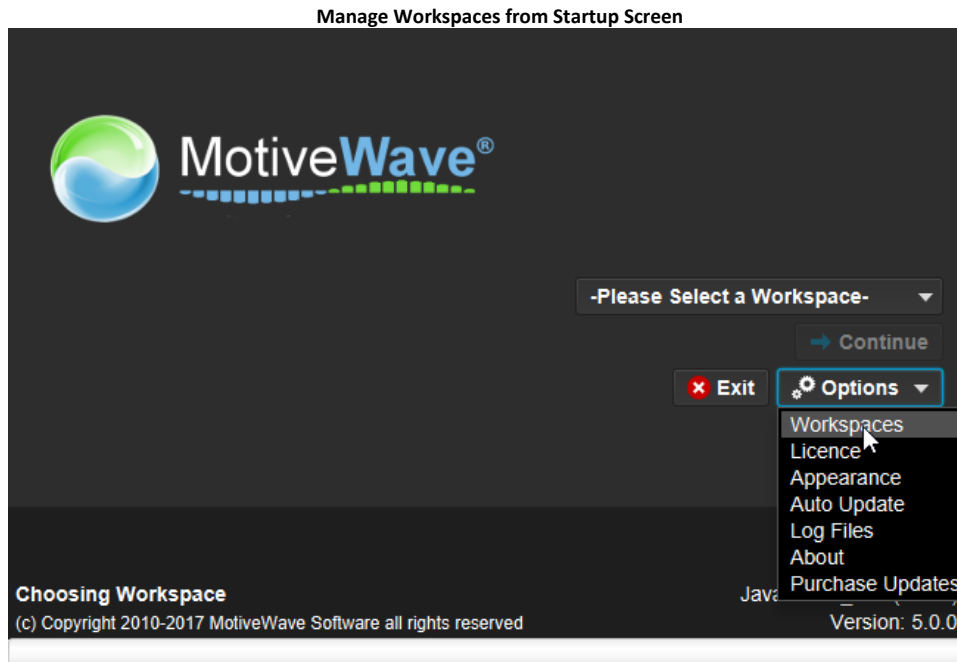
Manage Workspaces from Startup Screen

MotiveWave®

-Please Select a Workspace-

Continue

Exit

Options

Workspaces
Licence
Appearance
Auto Update
Log Files
About
Purchase Updates

Choosing Workspace

(c) Copyright 2010-2017 MotiveWave Software all rights reserved

Java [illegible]

Version: 5.0.0